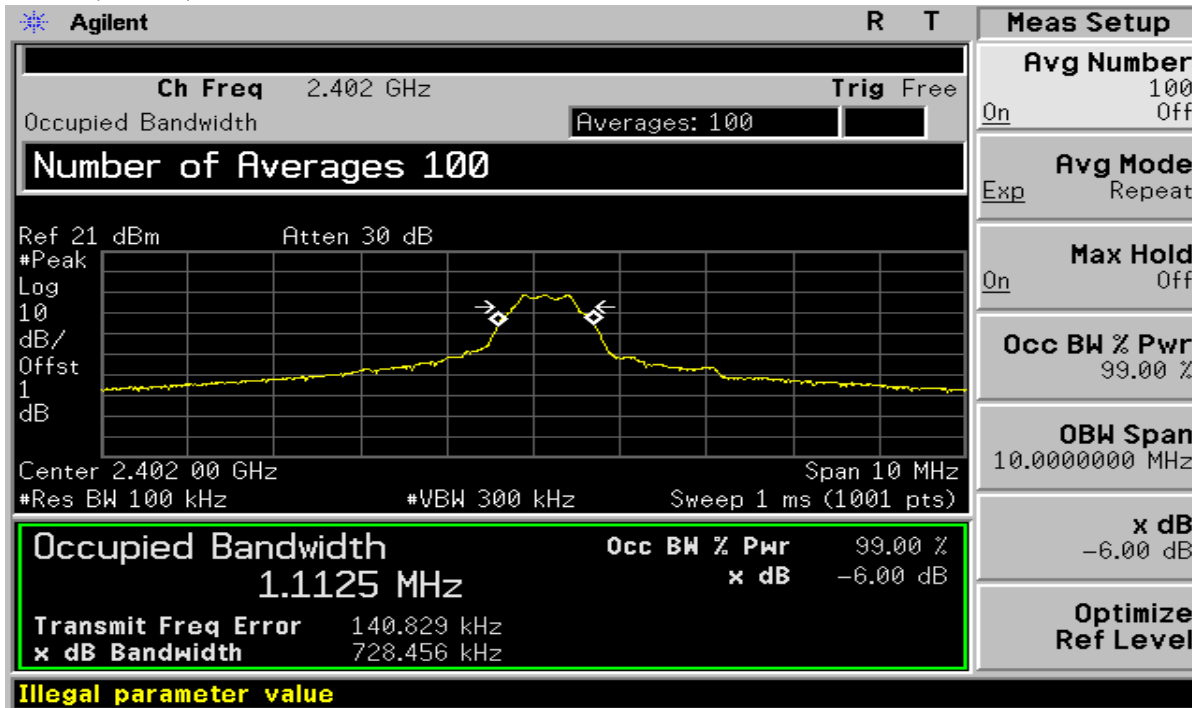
Agilent R T

Ch Freq 2.402 GHz Trig Free
Occupied Bandwidth Averages: 100

Number of Averages 100

Ref 21 dBm Atten 30 dB
#Peak
Log
10
dB/
Offst
1
dB

Center 2.402 00 GHz Span 10 MHz
#Res BW 100 kHz #VBW 300 kHz Sweep 1 ms (1001 pts)

Occupied Bandwidth
1.1125 MHz
Occ BW % Pwr 99.00 %
x dB -6.00 dB

Transmit Freq Error 140.829 kHz
x dB Bandwidth 728.456 kHz

Illegal parameter value

Meas Setup

Avg Number
100
On Off

Avg Mode
Exp Repeat

Max Hold
On Off

Occ BW % Pwr
99.00 %

OBW Span
10.0000000 MHz

x dB
-6.00 dB

Optimize
Ref Level